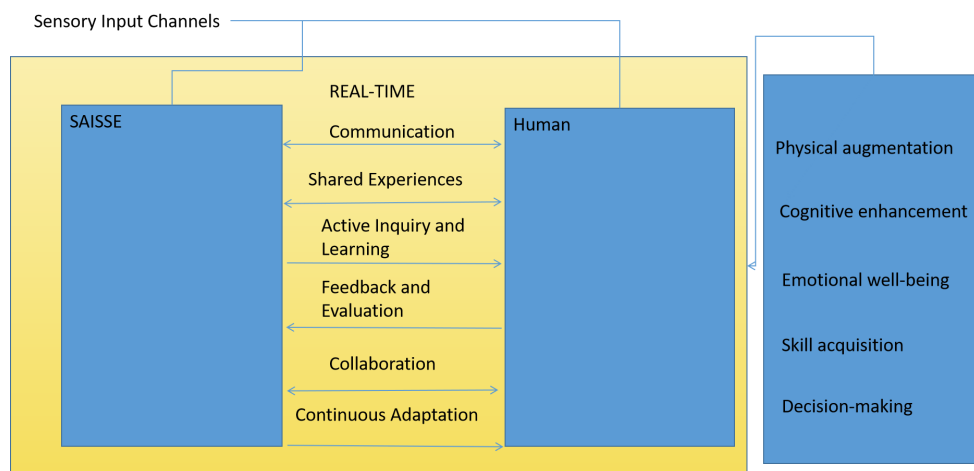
Sensory Input Channels

REAL-TIME

SAISSE

Communication

Human

Shared Experiences

Active Inquiry and Learning

Feedback and Evaluation

Collaboration

Continuous Adaptation

Physical augmentation

Cognitive enhancement

Emotional well-being

Skill acquisition

Decision-making